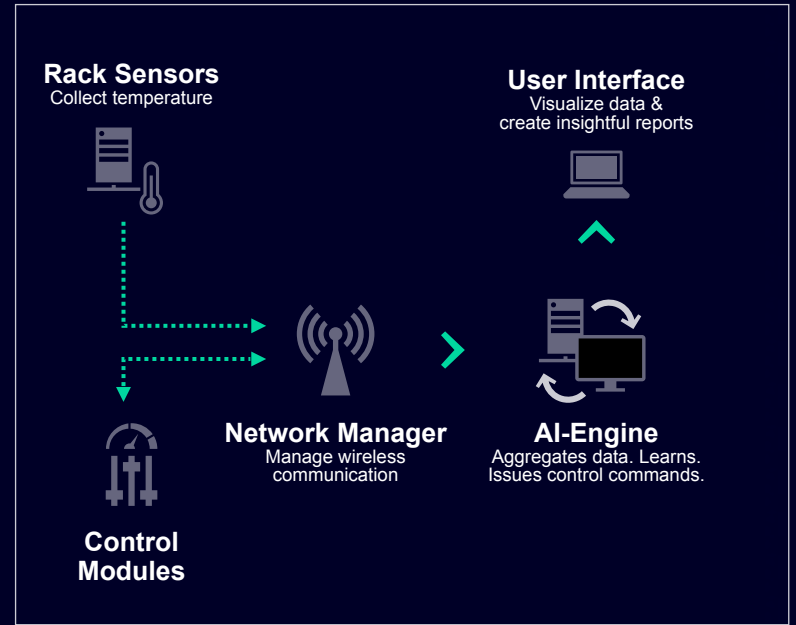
Rack Sensors
Collect temperature

User Interface
Visualize data & create insightful reports

Network Manager
Manage wireless communication

AI-Engine
Aggregates data. Learns. Issues control commands.

Control Modules